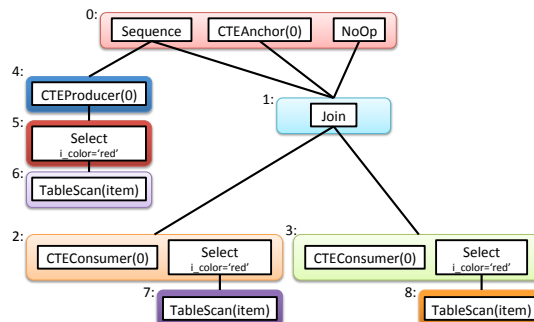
0:
Sequence
CTEAnchor(0)
NoOp

4:
CTEProducer(0)

5:
Select
i_color='red'

6:
TableScan(item)

1:
Join

2:
CTEConsumer(0)
Select
i_color='red'

7:
TableScan(item)

3:
CTEConsumer(0)
Select
i_color='red'

8:
TableScan(item)